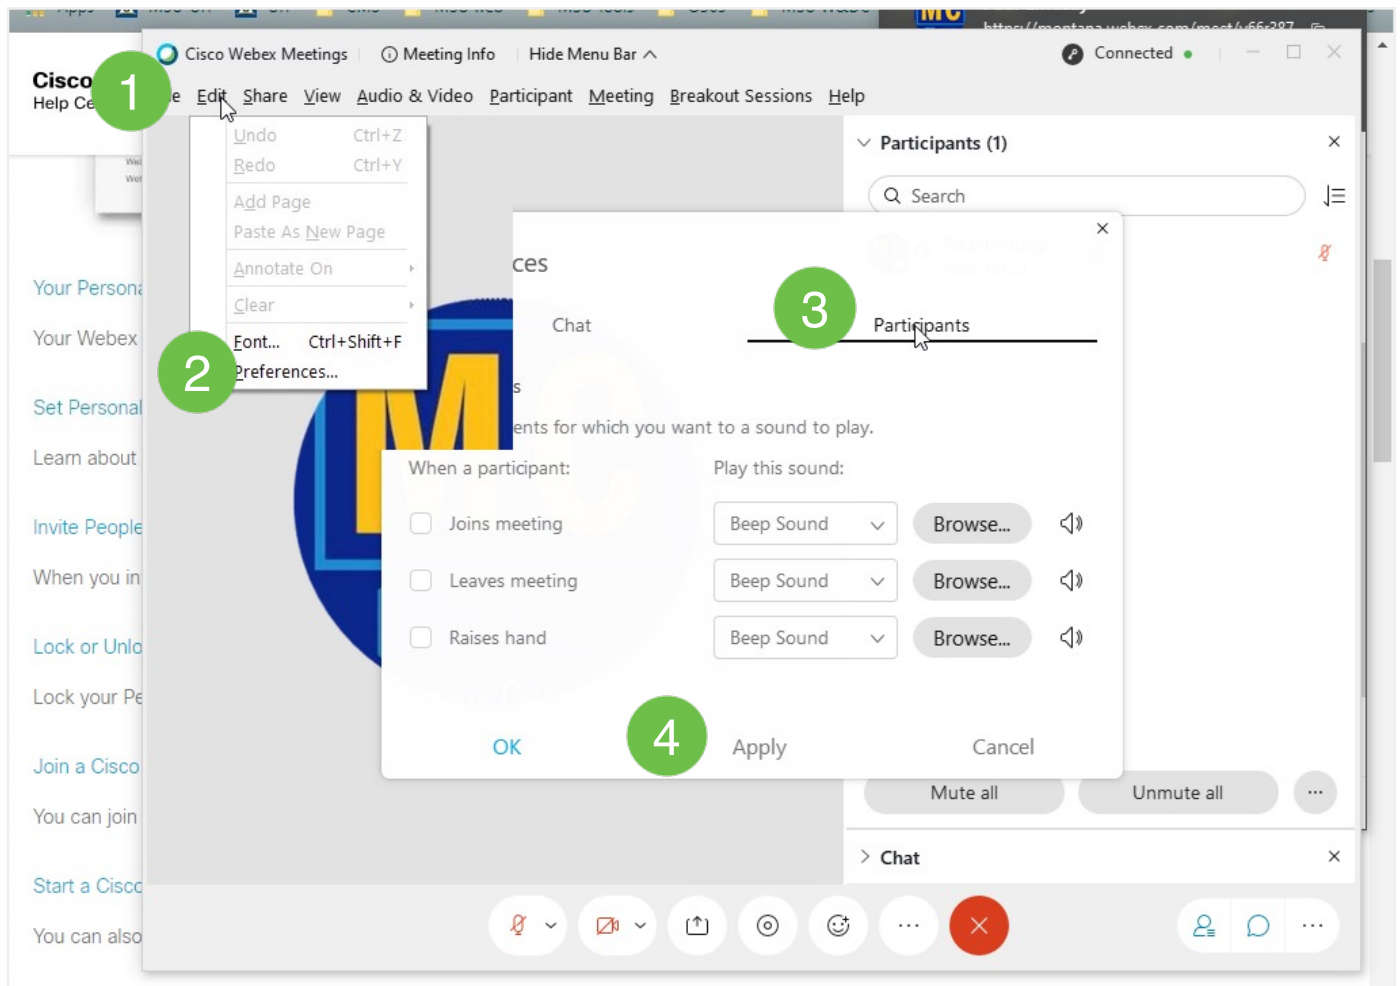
Cisco
Help Ce

Your Persona
Your Webex
Set Personal
Learn about
Invite People
When you in
Lock or Unlo
Lock your Pe
Join a Cisco
You can join
Start a Cisco
You can also

Cisco Webex Meetings   Meeting Info   Hide Menu Bar   Connected

1

e Edit Share View Audio & Video Participant Meeting Breakout Sessions Help

Undo Ctrl+Z
Redo Ctrl+Y
Add Page
Paste As New Page
Annotate On
Clear
Font... Ctrl+Shift+F
Preferences...

2

Participants (1)
Search

ces

Chat

3

Participants

s

ents for which you want to a sound to play.

When a participant:   Play this sound:
Joins meeting   Beep Sound   Browse...
Leaves meeting   Beep Sound   Browse...
Raises hand   Beep Sound   Browse...

OK

4

Apply   Cancel

Mute all   Unmute all   ...

Chat